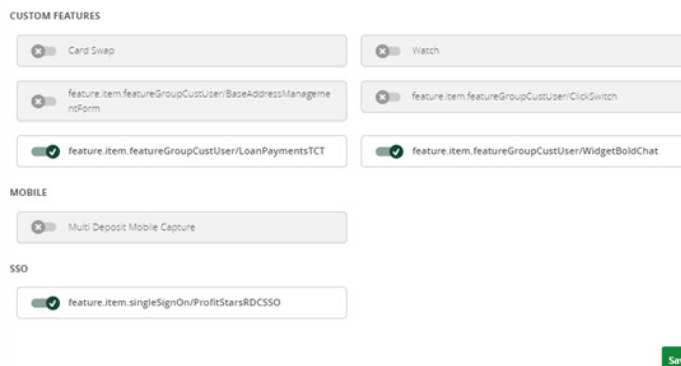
CUSTOM FEATURES

Card Swap

Watch

feature.item.featureGroupCustUser/BaseAddressManagementForm

feature.item.featureGroupCustUser/ClickSwitch

feature.item.featureGroupCustUser/LoanPaymentsTCT

feature.item.featureGroupCustUser/WidgetBoldChat

MOBILE

Multi Deposit Mobile Capture

SSO

feature.item.singleSignOn/ProfitStarsRDCSSO

Sa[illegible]